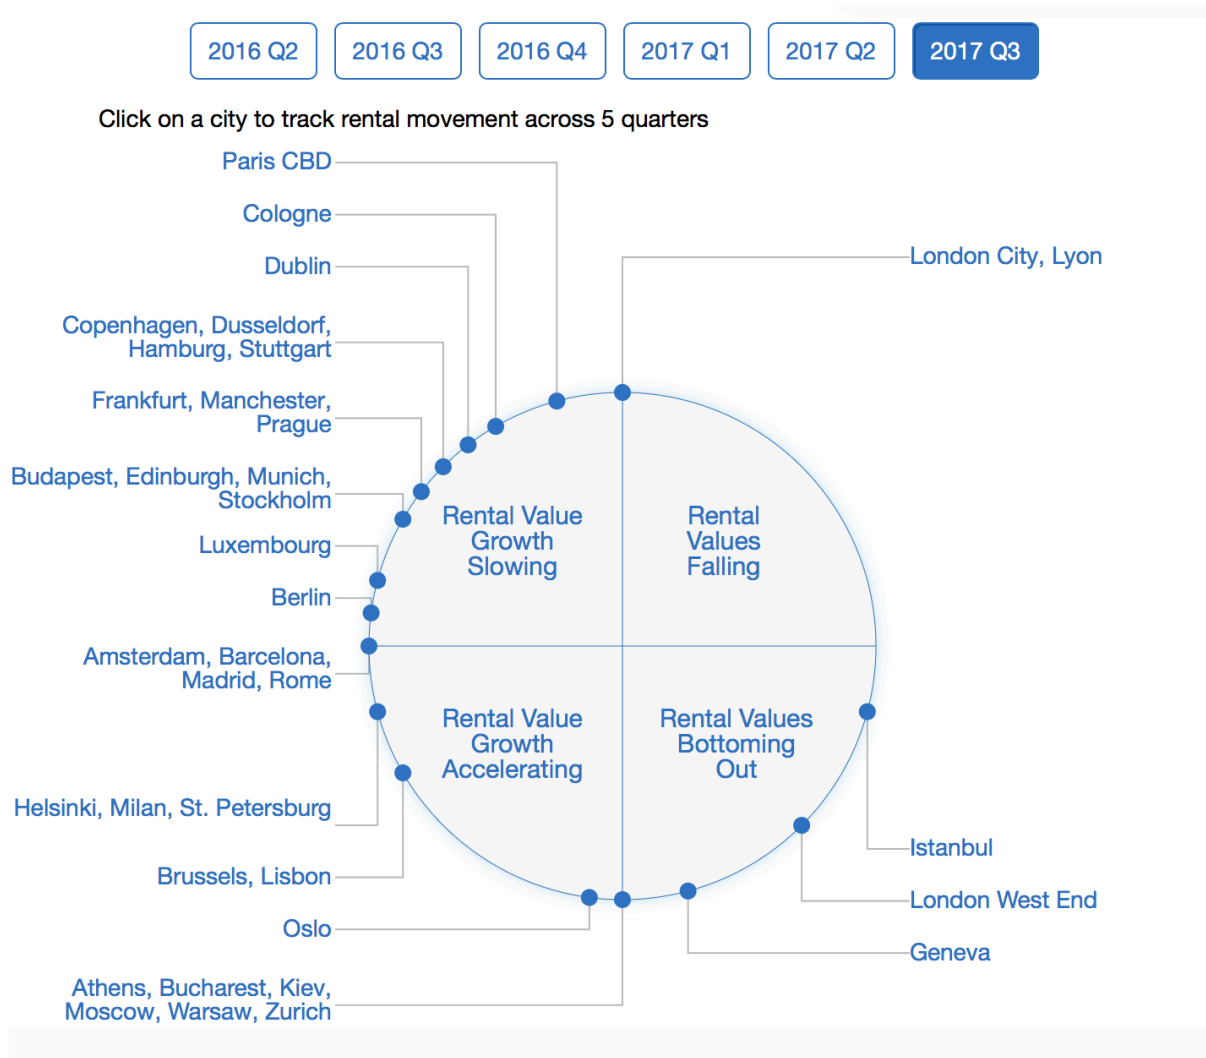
2016 Q2 2016 Q3 2016 Q4 2017 Q1 2017 Q2 2017 Q3

Click on a city to track rental movement across 5 quarters

Paris CBD

Cologne

Dublin

Copenhagen, Dusseldorf, Hamburg, Stuttgart

Frankfurt, Manchester, Prague

Budapest, Edinburgh, Munich, Stockholm

Luxembourg

Berlin

Amsterdam, Barcelona, Madrid, Rome

Helsinki, Milan, St. Petersburg

Brussels, Lisbon

Oslo

Athens, Bucharest, Kiev, Moscow, Warsaw, Zurich

London City, Lyon

Rental Value Growth Slowing

Rental Values Falling

Rental Value Growth Accelerating

Rental Values Bottoming Out

Istanbul

London West End

Geneva